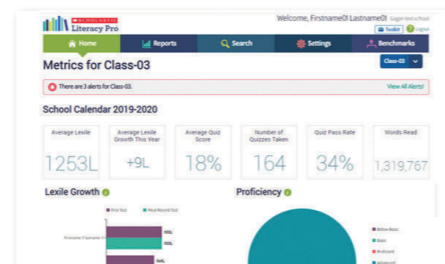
SCHOLASTIC Literacy Pro

Welcome, Firstname01 Lastname01 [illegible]

Toolkit Logout

Home

Reports

Search

Settings

Benchmarks

Metrics for Class-03

Class-03

There are 3 alerts for Class-03.

View All Alerts!

School Calendar 2019-2020

| Average Lexile | Average Lexile Growth This Year | Average Quiz Score | Number of Quizzes Taken | Quiz Pass Rate | Words Read |
|---|---|---|---|---|---|
| 1253L | +9L | 18% | 164 | 34% | 1,319,767 |

Lexile Growth

First Test

Most Recent Test

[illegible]

Proficiency

Below Basic

Basic

Proficient

Advanced